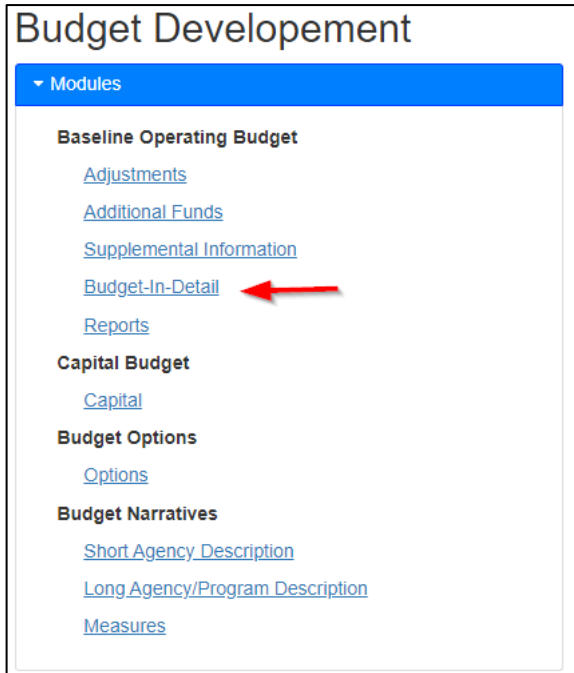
Budget Developement

Modules

Baseline Operating Budget

Adjustments

Additional Funds

Supplemental Information

Budget-In-Detail

Reports

Capital Budget

Capital

Budget Options

Options

Budget Narratives

Short Agency Description

Long Agency/Program Description

Measures